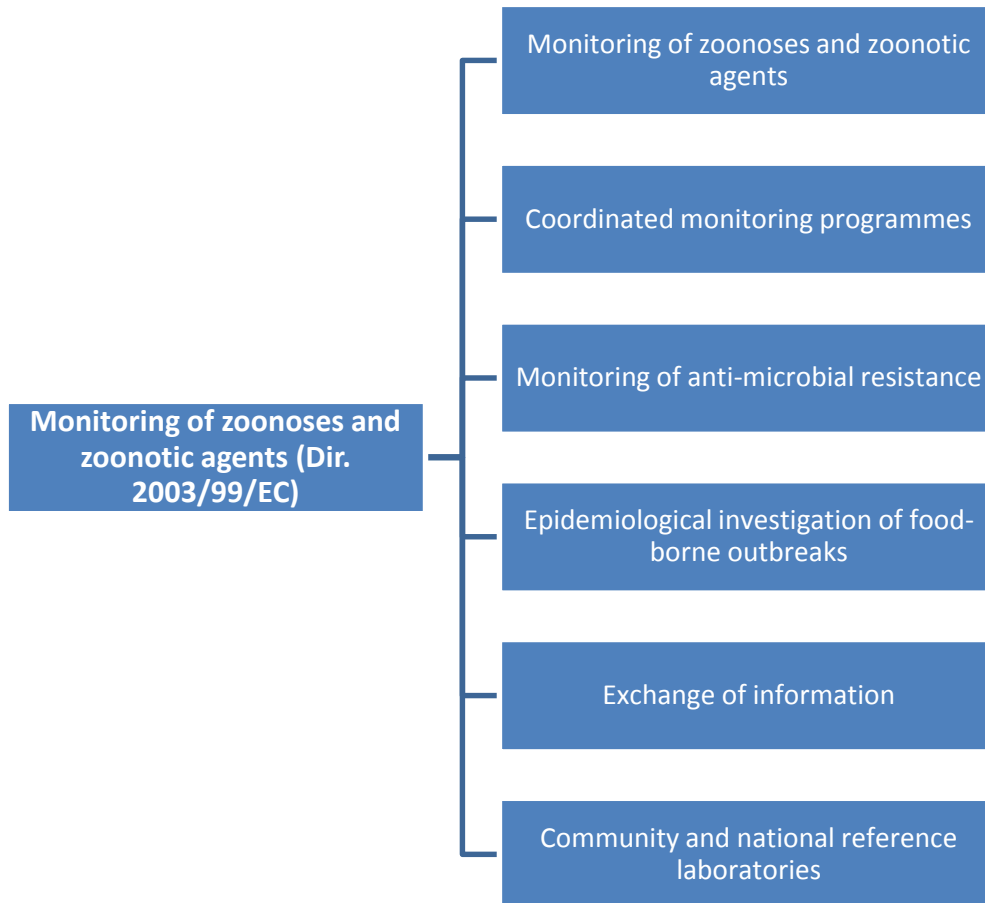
Monitoring of zoonoses and zoonotic agents (Dir. 2003/99/EC)

Monitoring of zoonoses and zoonotic agents

Coordinated monitoring programmes

Monitoring of anti-microbial resistance

Epidemiological investigation of food-borne outbreaks

Exchange of information

Community and national reference laboratories